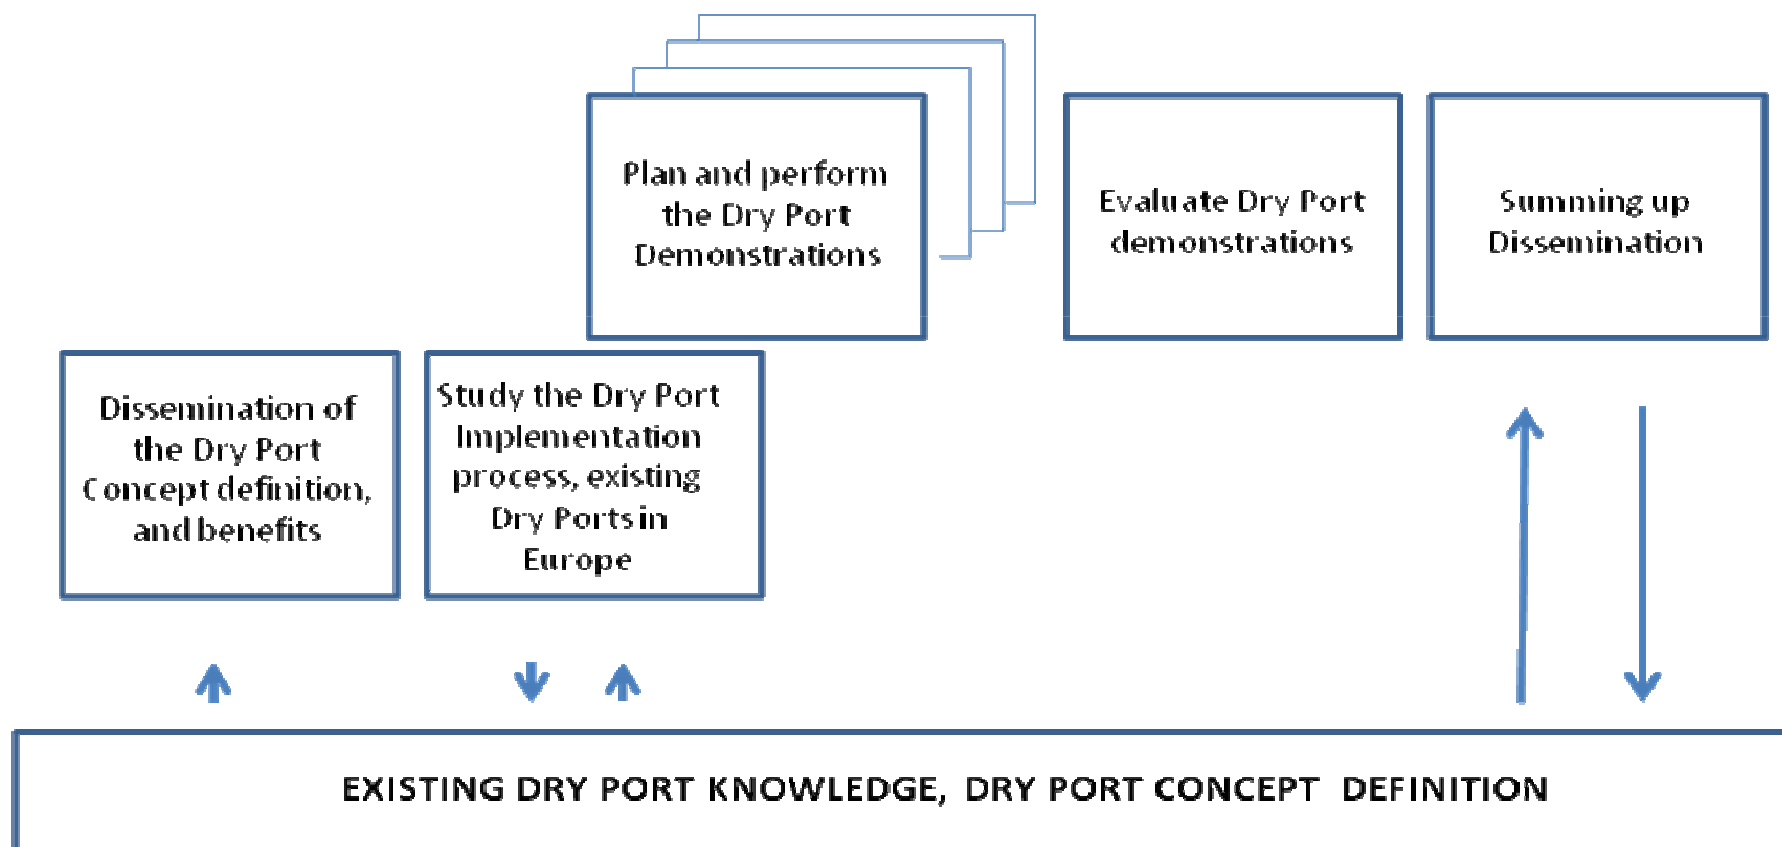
Plan and perform the Dry Port Demonstrations

Evaluate Dry Port demonstrations

Summing up Dissemination

Dissemination of the Dry Port Concept definition, and benefits

Study the Dry Port Implementation process, existing Dry Ports in Europe

EXISTING DRY PORT KNOWLEDGE, DRY PORT CONCEPT DEFINITION